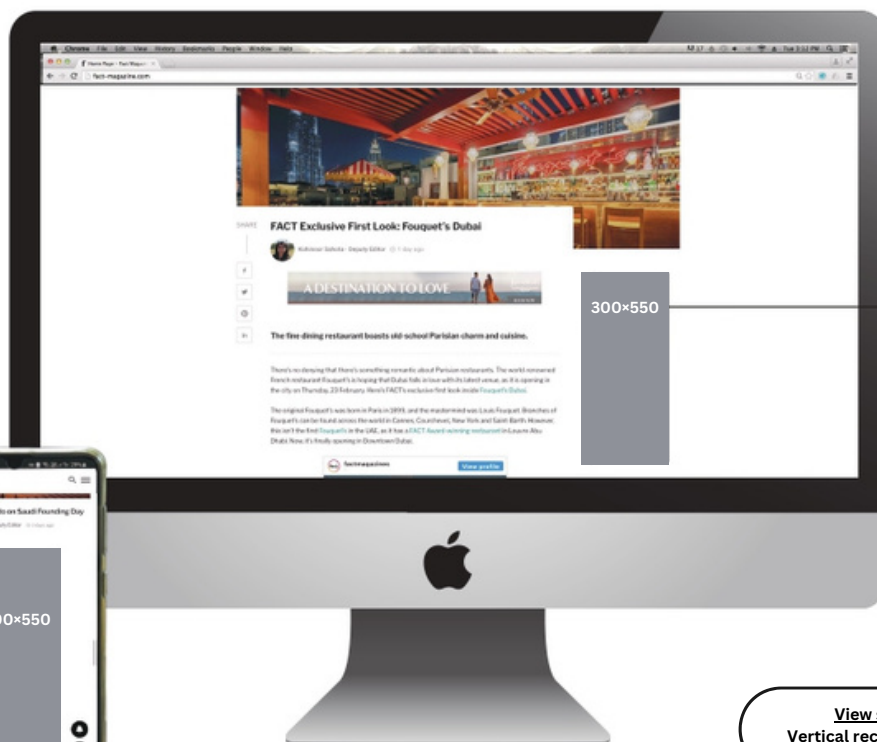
Chrome File Edit View History Bookmarks People Window Help

Home Page - Fact Magazi

fact-magazine.com

SHARE

FACT Exclusive First Look: Fouquet's Dubai

Kokeeran Gehota · Deputy Editor · 1 day ago

A DESTINATION TO LOVE

300×550

The fine dining restaurant boasts old-school Parisian charm and cuisine.

There's no denying that there's something romantic about Parisian restaurants. The world renowned French restaurant Fouquet's is hoping that Dubai falls in love with its latest venue, as it is opening in the city on Thursday, 23 February. Here's FACT's exclusive first look inside Fouquet's Dubai.

The original Fouquet's was born in Paris in 1899, and the mastermind was Louis Fouquet. Branches of Fouquet's can be found across the world in Cannes, Courchevel, New York and Saint Barth. However, this isn't the first Fouquet's in the UAE, as it has a FACT Award-winning restaurant in Louvre Abu Dhabi. Now, it's finally opening in Downtown Dubai.

factmagazines

View profile

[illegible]o on Saudi Founding Day

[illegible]00×550

View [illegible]
Vertical rec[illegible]